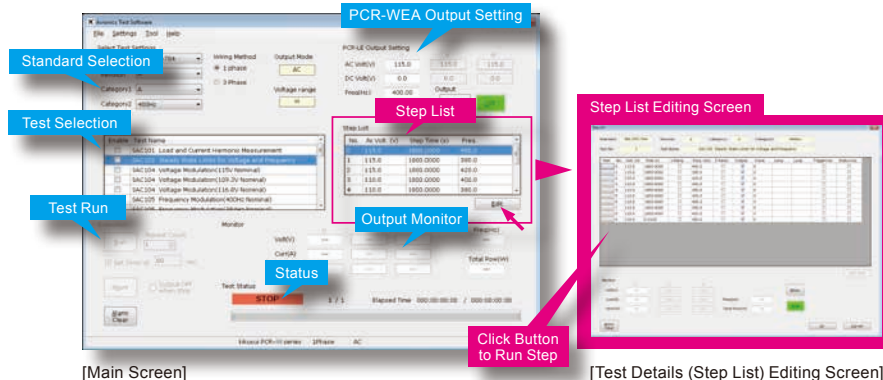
Avionics Test Software

File Settings Tool Help

PCR-WEA Output Setting

Standard Selection

Select Test Settings

Wiring Method

1 phase

3 Phase

Output Mode

AC

Voltage range

Category1 A

Category2 400Hz

PCR-LE Output Setting

AC Volt(V) 115.0 115.0 115.0

DC Volt(V) 0.0 0.0 0.0

Freq(Hz) 400.00

Output

Test Selection

Step List

Step List Editing Screen

Enable Test Name

SAC101 Load and Current Harmonic Measurement

SAC103 Steady State Limits for Voltage and Frequency

SAC104 Voltage Modulation(115V Nominal)

SAC104 Voltage Modulation(10V-3V Nominal)

SAC104 Voltage Modulation(116-0V Nominal)

SAC105 Frequency Modulation(400Hz Nominal)

Step List

| No. | Ac Volt (V) | Step Time (s) | Freq. |
|---|---|---|---|
| 0 | 115.0 | 1800.0000 | 400.0 |
| 1 | 115.0 | 1800.0000 | 380.0 |
| 2 | 115.0 | 1800.0000 | 420.0 |
| 3 | 110.0 | 1800.0000 | 400.0 |
| 4 | 110.0 | 1800.0000 | 380.0 |

Edit

Test Run

Output Monitor

Monitor

Volt(V)

Curr(A)

Freq(Hz)

Total Pow(W)

Status

Test Status

STOP

1 / 1

Elapsed Time 000:00:00.00 / 000:00:00.00

Alarm Clear

Kikusui PCR-LE series 1Phase AC

Click Button to Run Step

[Main Screen]

[Test Details (Step List) Editing Screen]